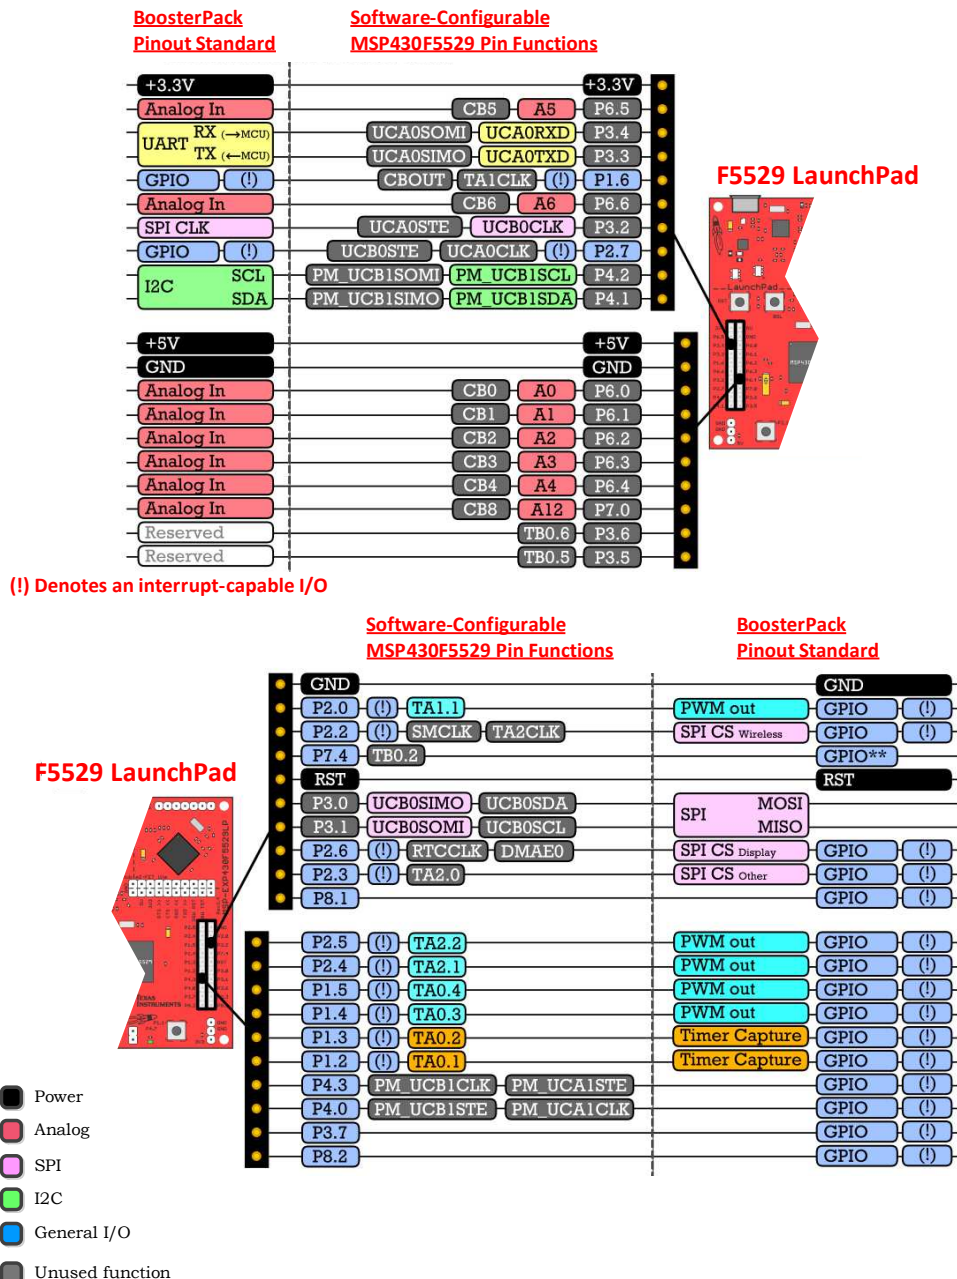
BoosterPack Pinout Standard

Software-Configurable MSP430F5529 Pin Functions

+3.3V | +3.3V
Analog In | CB5 | A5 | P6.5
UART RX (→MCU) | UCA0SOMI | UCA0RXD | P3.4
TX (←MCU) | UCA0SIMO | UCA0TXD | P3.3
GPIO | (!) | CBOUT | TA1CLK | (!) | P1.6
Analog In | CB6 | A6 | P6.6
SPI CLK | UCA0STE | UCB0CLK | P3.2
GPIO | (!) | UCB0STE | UCA0CLK | (!) | P2.7
I2C SCL | PM_UCB1SOMI | PM_UCB1SCL | P4.2
SDA | PM_UCB1SIMO | PM_UCB1SDA | P4.1

F5529 LaunchPad

+5V | +5V
GND | GND
Analog In | CB0 | A0 | P6.0
Analog In | CB1 | A1 | P6.1
Analog In | CB2 | A2 | P6.2
Analog In | CB3 | A3 | P6.3
Analog In | CB4 | A4 | P6.4
Analog In | CB8 | A12 | P7.0
Reserved | TB0.6 | P3.6
Reserved | TB0.5 | P3.5

(!) Denotes an interrupt-capable I/O

Software-Configurable MSP430F5529 Pin Functions

BoosterPack Pinout Standard

F5529 LaunchPad

GND | GND
P2.0 | (!) | TA1.1 | PWM out | GPIO | (!)
P2.2 | (!) | SMCLK | TA2CLK | SPI CS Wireless | GPIO | (!)
P7.4 | TB0.2 | GPIO**
RST | RST
P3.0 | UCB0SIMO | UCB0SDA | SPI MOSI
P3.1 | UCB0SOMI | UCB0SCL | MISO
P2.6 | (!) | RTCCLK | DMAE0 | SPI CS Display | GPIO | (!)
P2.3 | (!) | TA2.0 | SPI CS Other | GPIO | (!)
P8.1 | GPIO | (!)

P2.5 | (!) | TA2.2 | PWM out | GPIO | (!)
P2.4 | (!) | TA2.1 | PWM out | GPIO | (!)
P1.5 | (!) | TA0.4 | PWM out | GPIO | (!)
P1.4 | (!) | TA0.3 | PWM out | GPIO | (!)
P1.3 | (!) | TA0.2 | Timer Capture | GPIO | (!)
P1.2 | (!) | TA0.1 | Timer Capture | GPIO | (!)
P4.3 | PM_UCB1CLK | PM_UCA1STE | GPIO | (!)
P4.0 | PM_UCB1STE | PM_UCA1CLK | GPIO | (!)
P3.7 | GPIO | (!)
P8.2 | GPIO | (!)

Power
Analog
SPI
I2C
General I/O
Unused function